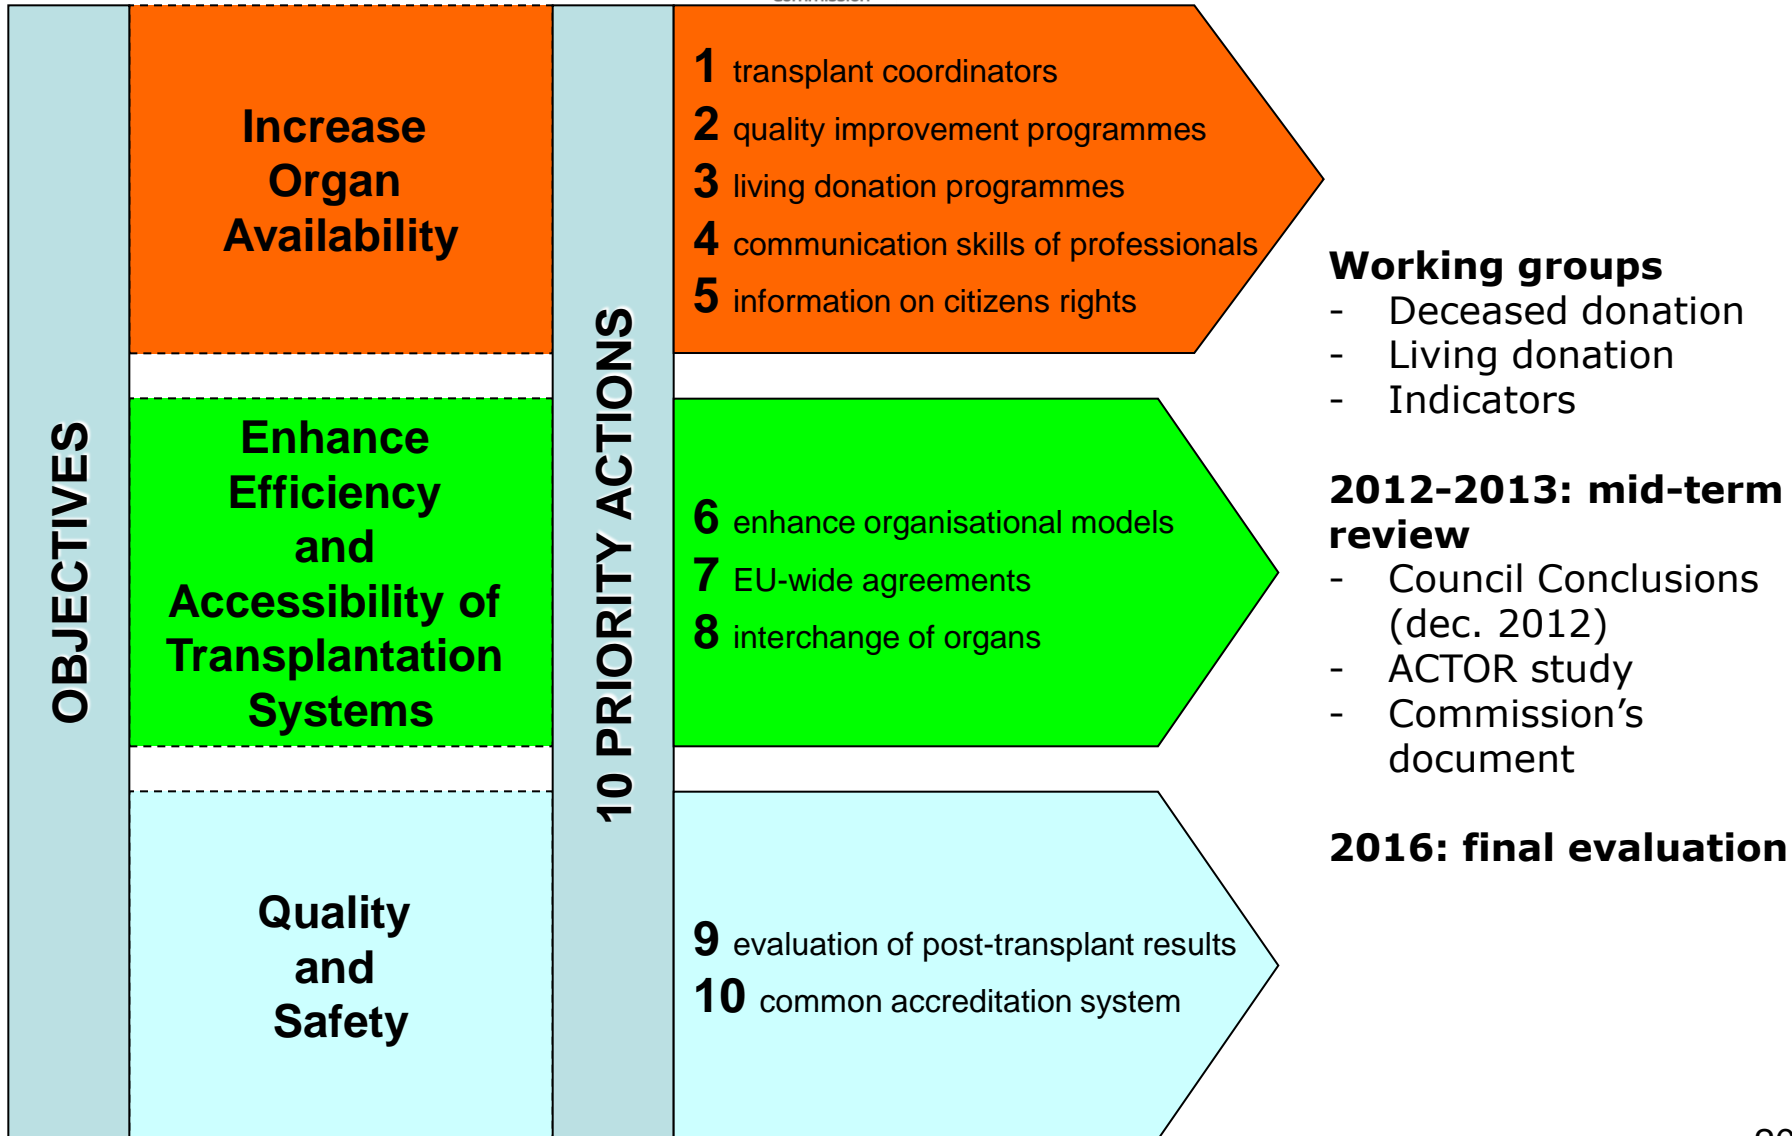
OBJECTIVES

Increase Organ Availability

Enhance Efficiency and Accessibility of Transplantation Systems

Quality and Safety

10 PRIORITY ACTIONS

1 transplant coordinators
2 quality improvement programmes
3 living donation programmes
4 communication skills of professionals
5 information on citizens rights

6 enhance organisational models
7 EU-wide agreements
8 interchange of organs

9 evaluation of post-transplant results
10 common accreditation system

Working groups
- Deceased donation
- Living donation
- Indicators

2012-2013: mid-term review
- Council Conclusions (dec. 2012)
- ACTOR study
- Commission's document

2016: final evaluation

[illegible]